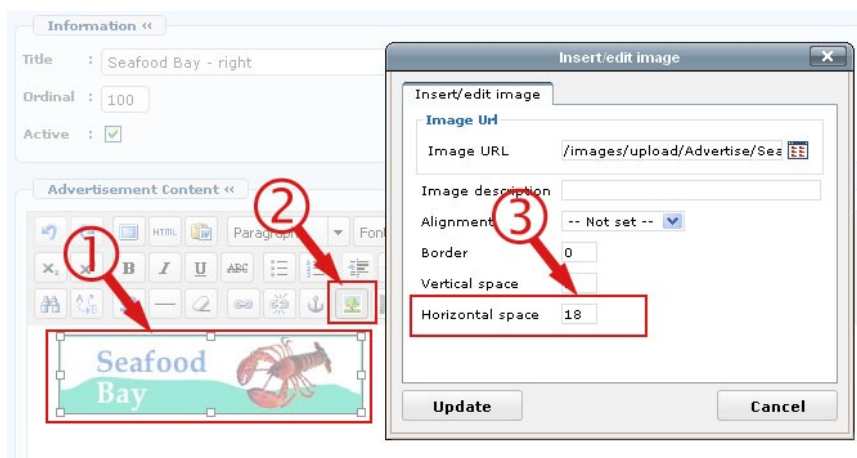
Information «

Title : Seafood Bay - right

Ordinal : 100

Active :

Advertisement Content «

HTML

Paragraph

Font

①

②

Seafood Bay

Insert/edit image

Insert/edit image

Image Url

Image URL /images/upload/Advertise/Sea

Image description

Alignment -- Not set --

③

Border 0

Vertical space

Horizontal space 18

Update

Cancel